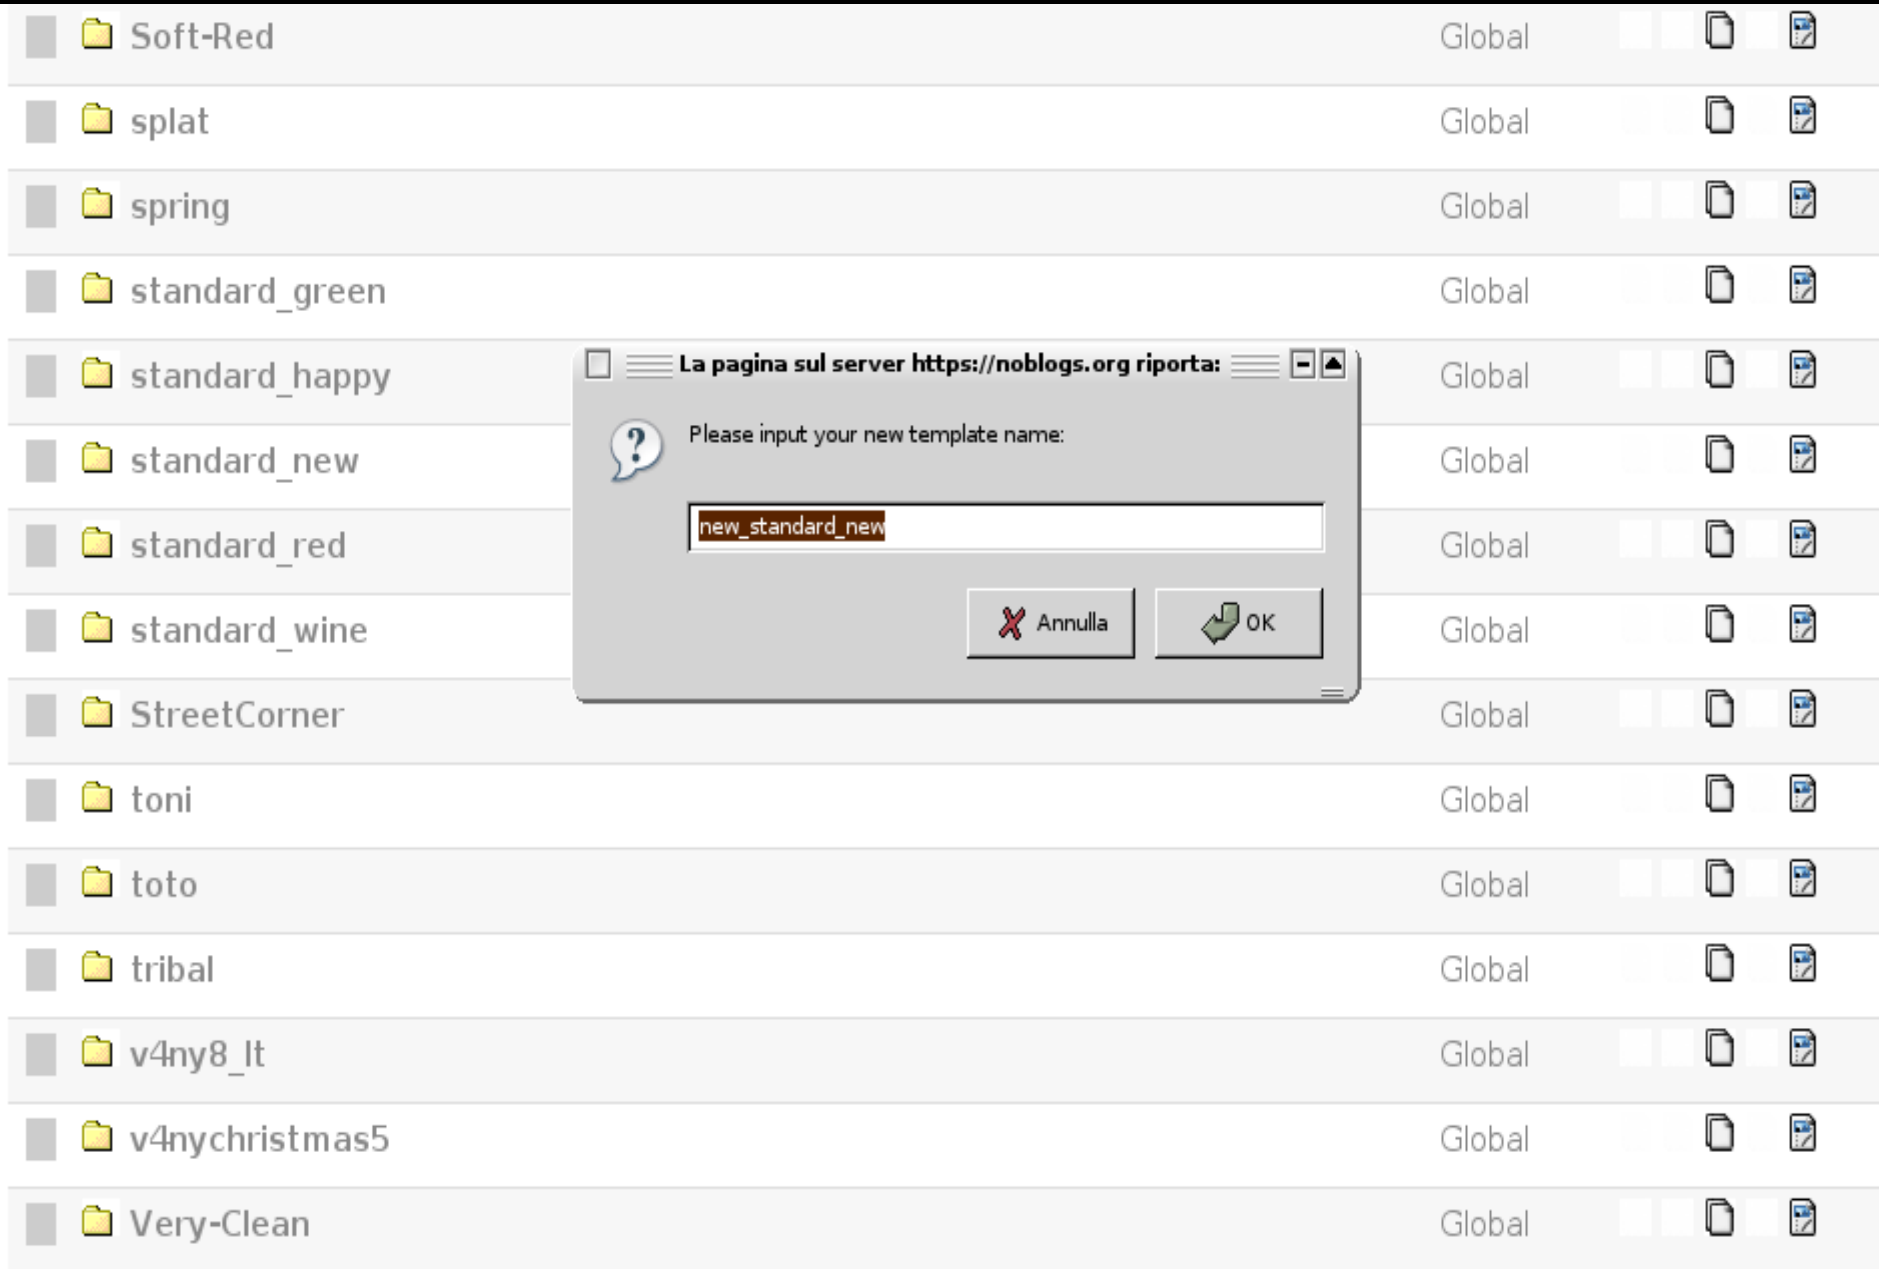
| | |
|---|---|
| Soft-Red | Global |
| splat | Global |
| spring | Global |
| standard_green | Global |
| standard_happy | Global |
| standard_new | Global |
| standard_red | Global |
| standard_wine | Global |
| StreetCorner | Global |
| toni | Global |
| toto | Global |
| tribal | Global |
| v4ny8_lt | Global |
| v4nychristmas5 | Global |
| Very-Clean | Global |

La pagina sul server https://noblogs.org riporta:

Please input your new template name:

new_standard_new

Annulla

OK